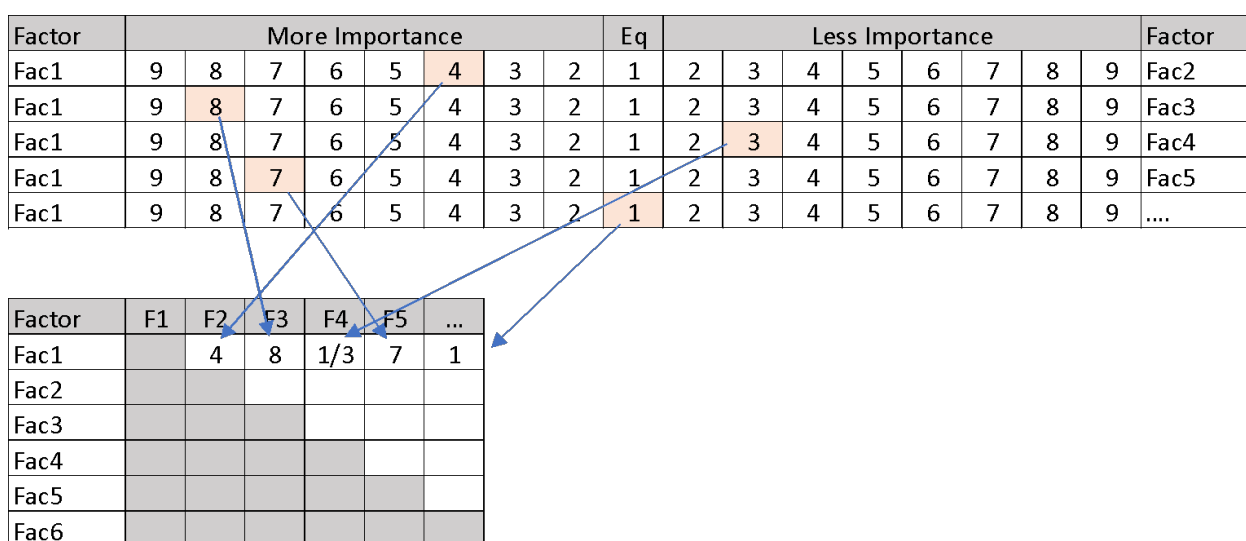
| Factor | More Importance | | | | | | | | Eq | Less Importance | | | | | | | | Factor |
|---|---|---|---|---|---|---|---|---|---|---|---|---|---|---|---|---|---|---|
| Fac1 | 9 | 8 | 7 | 6 | 5 | 4 | 3 | 2 | 1 | 2 | 3 | 4 | 5 | 6 | 7 | 8 | 9 | Fac2 |
| Fac1 | 9 | 8 | 7 | 6 | 5 | 4 | 3 | 2 | 1 | 2 | 3 | 4 | 5 | 6 | 7 | 8 | 9 | Fac3 |
| Fac1 | 9 | 8 | 7 | 6 | 5 | 4 | 3 | 2 | 1 | 2 | 3 | 4 | 5 | 6 | 7 | 8 | 9 | Fac4 |
| Fac1 | 9 | 8 | 7 | 6 | 5 | 4 | 3 | 2 | 1 | 2 | 3 | 4 | 5 | 6 | 7 | 8 | 9 | Fac5 |
| Fac1 | 9 | 8 | 7 | 6 | 5 | 4 | 3 | 2 | 1 | 2 | 3 | 4 | 5 | 6 | 7 | 8 | 9 | .... |

| Factor | F1 | F2 | F3 | F4 | F5 | ... |
|---|---|---|---|---|---|---|
| Fac1 | | 4 | 8 | 1/3 | 7 | 1 |
| Fac2 | | | | | | |
| Fac3 | | | | | | |
| Fac4 | | | | | | |
| Fac5 | | | | | | |
| Fac6 | | | | | | |